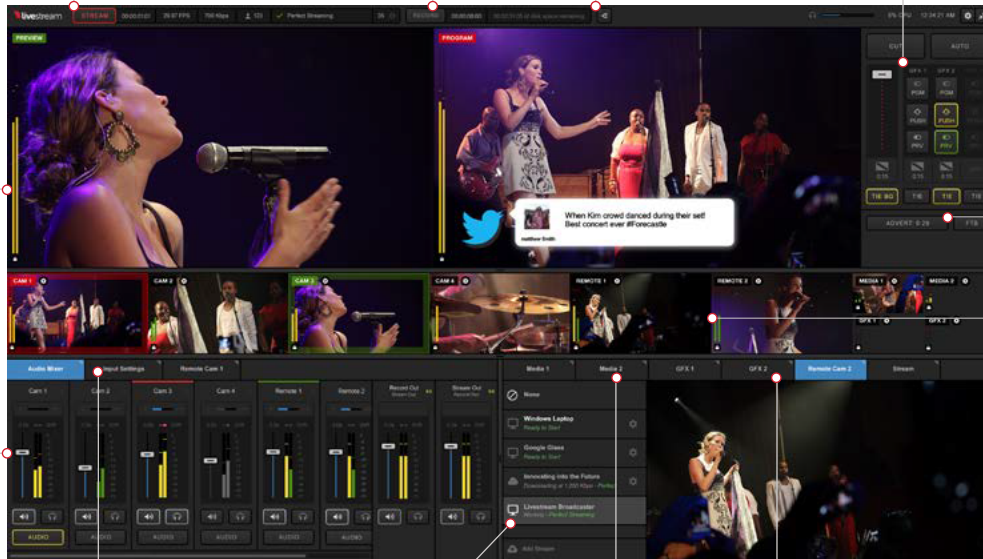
livestream STREAM 00:20:03:01 29.97 FPS 700 Kbps 120 Perfect Streaming RECORD 00:00:00:00 00:00:31:25 of disk space remaining 8% CPU 12:04:21 AM

PREVIEW

PROGRAM

When Kim crowd danced during their set! Best concert ever #Forecastle

matthew Smith

CUT AUTO

GFX 1 GFX 2

POM POM

PUSH PUSH

PRV PRV

0:15 0:15

TIE BG T/E T/E T/E

ADVERT 0:29 FTB

CAM 1 CAM 2 CAM 3 CAM 4 REMOTE 1 REMOTE 2 MEDIA 1 MEDIA 2 GFX 1 GFX 2

Audio Mixer Input Settings Remote Cam 1

Cam 1 Cam 2 Cam 3 Cam 4 Remote 1 Remote 2 Record Out Stream Out

AUDIO AUDIO AUDIO AUDIO AUDIO AUDIO

Media 1 Media 2 GFX 1 GFX 2 Remote Cam 2 Stream

None

Windows Laptop
Ready to Start

Google Glass
Ready to Start

Innovating into the Future
Downloading at 1,000 Kbps - Perfect

Livestream Broadcaster
Wireless - Perfect Streaming

Add Stream